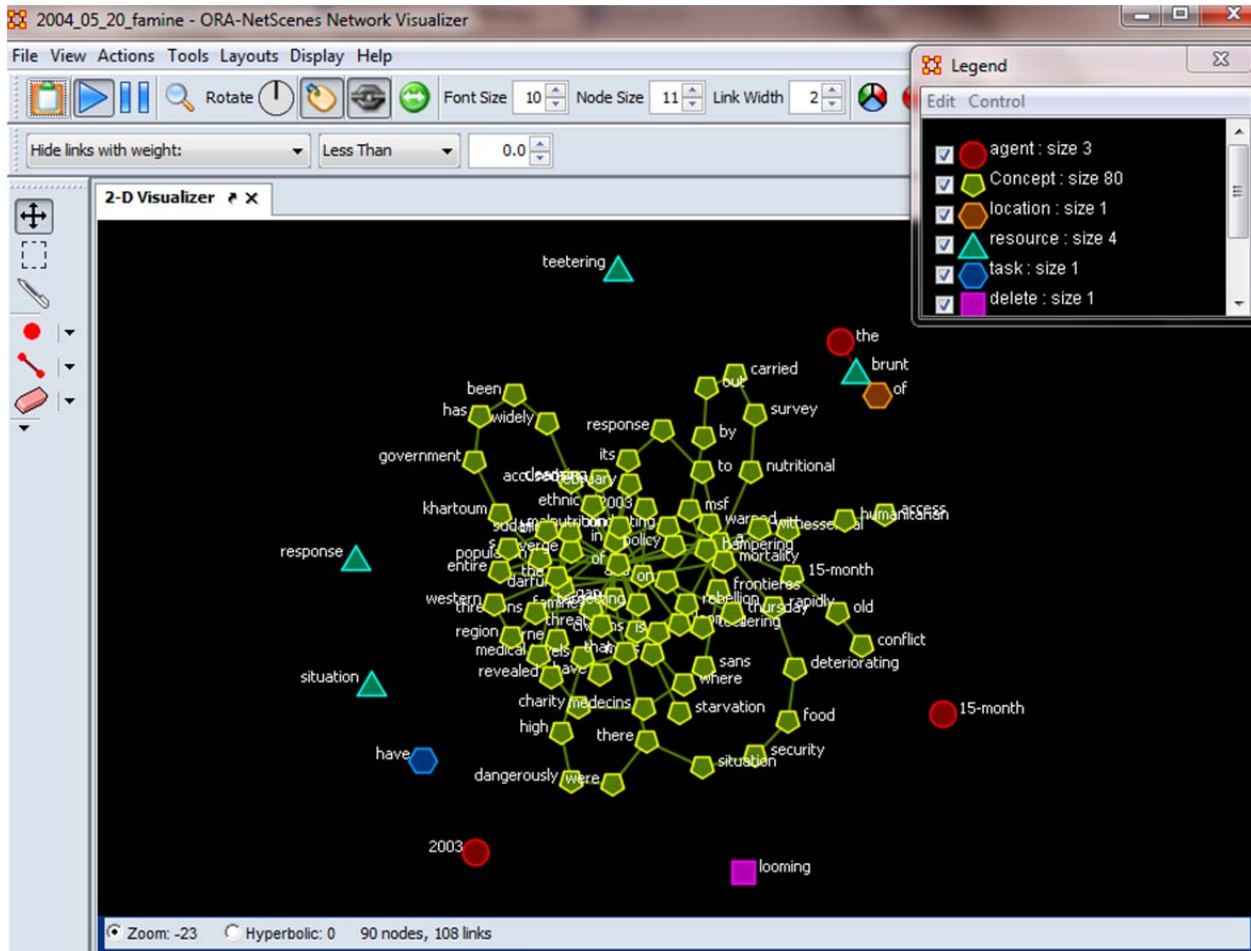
2004_05_20_famine - ORA-NetScenes Network Visualizer

File View Actions Tools Layouts Display Help

Rotate Font Size 10 Node Size 11 Link Width 2

Hide links with weight: Less Than 0.0

2-D Visualizer

Legend
Edit Control
agent : size 3
Concept : size 80
location : size 1
resource : size 4
task : size 1
delete : size 1

teetering
the
brunt
of
carried
out
been
survey
has
widely
response
by
its
government
to
nutritional
2003
ethnic
msf
khartoum
warned
humanitarian
access
sudan
policy
mortality
response
population
entire
darfur
on
15-month
frontieres
rebellion
western
thursday
rapidly
old
region
conflict
medical
deteriorating
revealed
sans
where
situation
charity
medecins
starvation
15-month
food
high
there
security
situation
have
dangerously
were
2003
looming

Zoom: -23 Hyperbolic: 0 90 nodes, 108 links